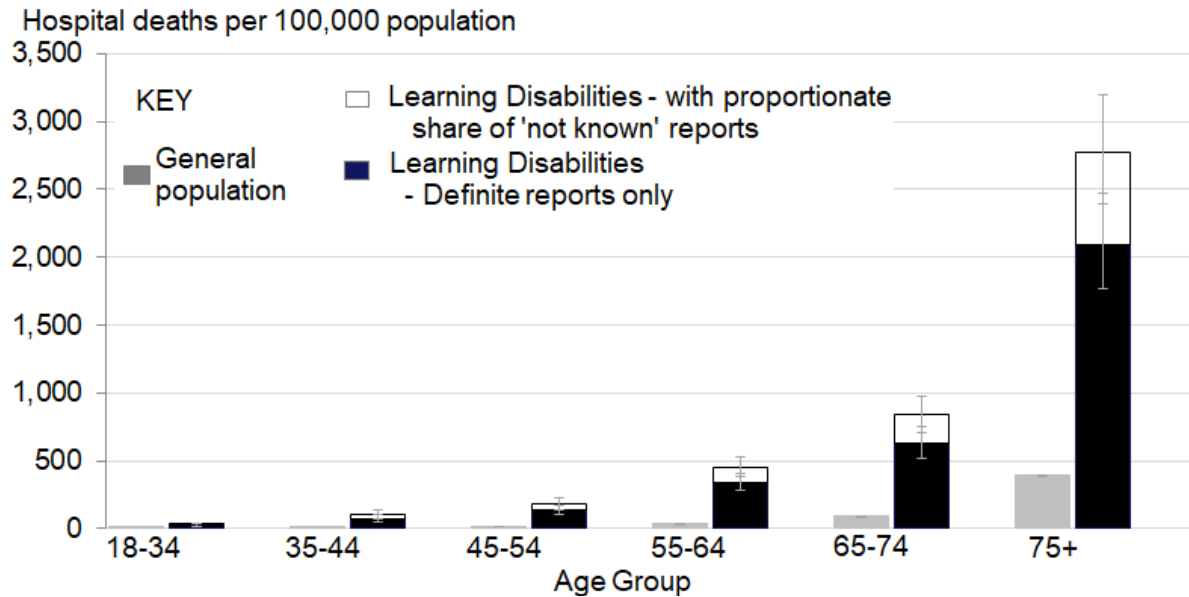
Hospital deaths per 100,000 population

3,500
3,000
2,500
2,000
1,500
1,000
500
0

KEY

General population

Learning Disabilities - with proportionate share of 'not known' reports

Learning Disabilities - Definite reports only

18-34
35-44
45-54
55-64
65-74
75+

Age Group